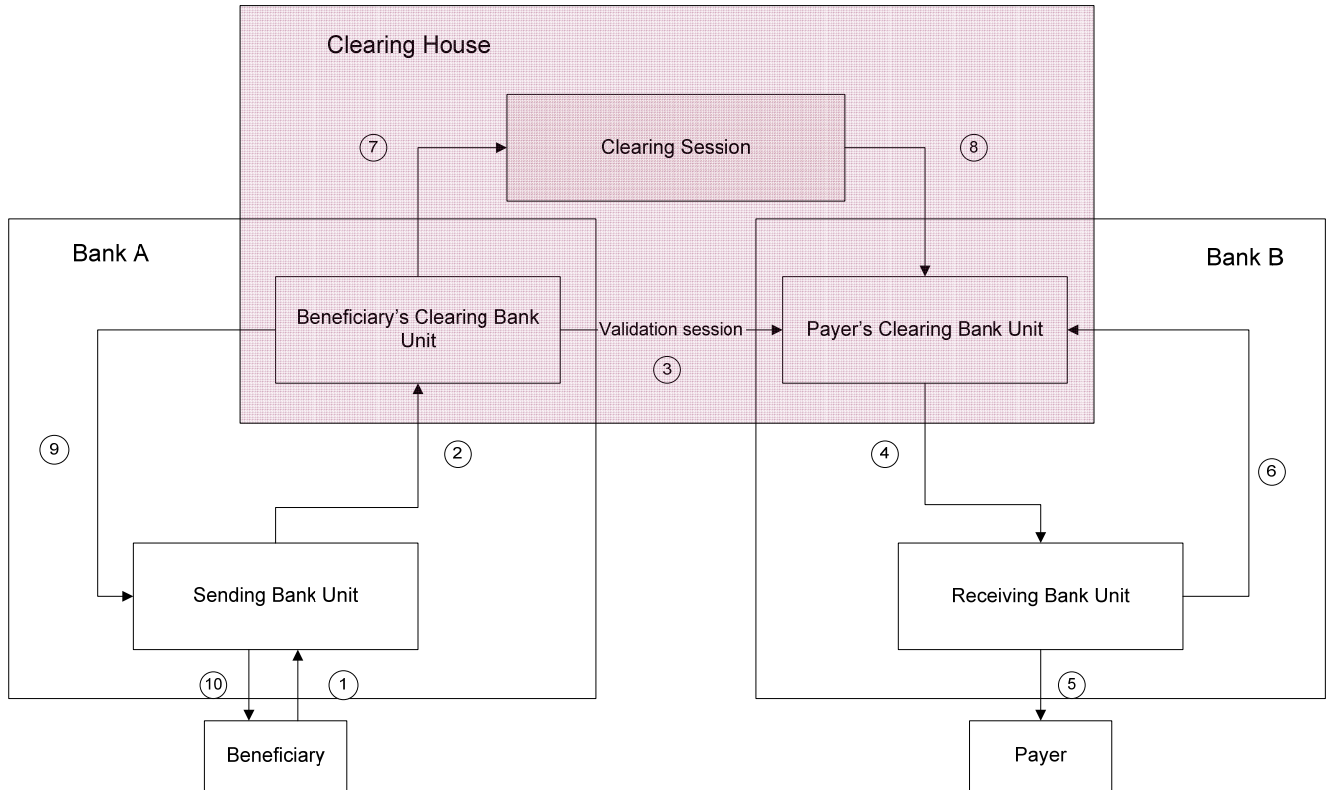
Clearing House

7

Clearing Session

8

Bank A

Bank B

Beneficiary's Clearing Bank Unit

Validation session

Payer's Clearing Bank Unit

3

9

2

4

6

Sending Bank Unit

Receiving Bank Unit

10

1

5

Beneficiary

Payer